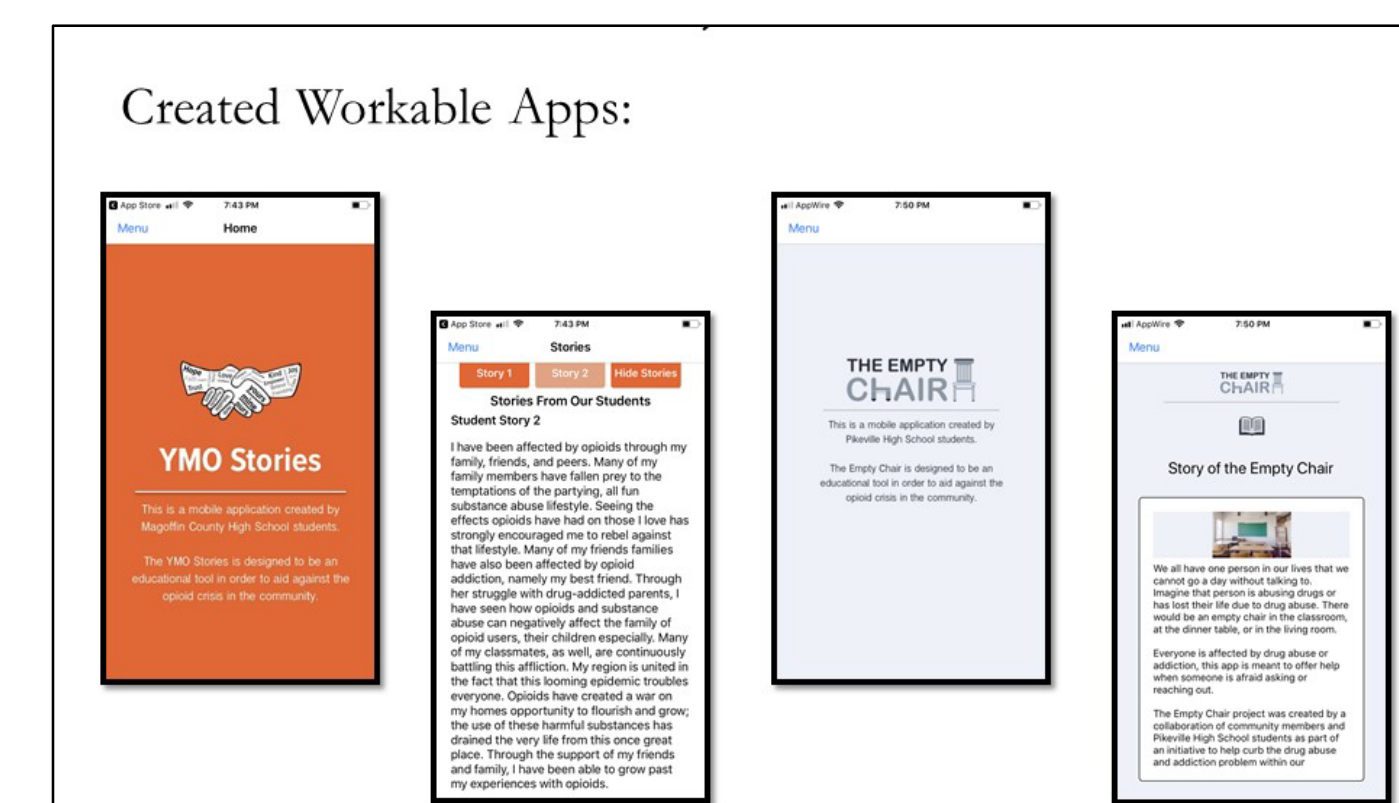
Created Workable Apps:

App Store 7:43 PM
Menu Home
Hope Love Kind Joy Trust
YMO Stories
This is a mobile application created by Magoffin County High School students.

The YMO Stories is designed to be an educational tool in order to aid against the opioid crisis in the community.

App Store 7:43 PM
Menu Stories
Story 1 Story 2 Hide Stories
Stories From Our Students
Student Story 2
I have been affected by opioids through my family, friends, and peers. Many of my family members have fallen prey to the temptations of the partying, all fun substance abuse lifestyle. Seeing the effects opioids have had on those I love has strongly encouraged me to rebel against that lifestyle. Many of my friends families have also been affected by opioid addiction, namely my best friend. Through her struggle with drug-addicted parents, I have seen how opioids and substance abuse can negatively affect the family of opioid users, their children especially. Many of my classmates, as well, are continuously battling this affliction. My region is united in the fact that this looming epidemic troubles everyone. Opioids have created a war on my homes opportunity to flourish and grow; the use of these harmful substances has drained the very life from this once great place. Through the support of my friends and family, I have been able to grow past my experiences with opioids.

AppWire 7:50 PM
Menu
THE EMPTY CHAIR
This is a mobile application created by Pikeville High School students.

The Empty Chair is designed to be an educational tool in order to aid against the opioid crisis in the community.

AppWire 7:50 PM
Menu
THE EMPTY CHAIR
Story of the Empty Chair
We all have one person in our lives that we cannot go a day without talking to. Imagine that person is abusing drugs or has lost their life due to drug abuse. There would be an empty chair in the classroom, at the dinner table, or in the living room.

Everyone is affected by drug abuse or addiction, this app is meant to offer help when someone is afraid asking or reaching out.

The Empty Chair project was created by a collaboration of community members and Pikeville High School students as part of an initiative to help curb the drug abuse and addiction problem within our